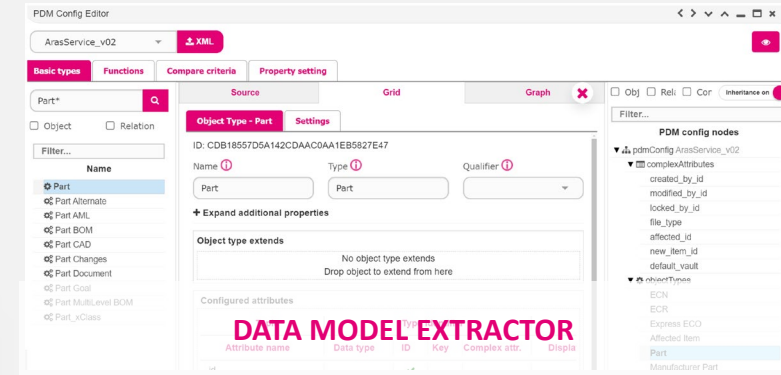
PDM Config Editor

ArasService_v02

XML

Basic types | Functions | Compare criteria | Property setting

Part*

Object | Relation

Filter...

Name

Part
Part Alternate
Part AML
Part BOM
Part CAD
Part Changes
Part Document
Part Goal
Part MultiLevel BOM
Part_xClass

Source | Grid | Graph

Object Type - Part | Settings

ID: CDB18557D5A142CDAAC0AA1EB5827E47

Name ⓘ
Part

Type ⓘ
Part

Qualifier ⓘ

+ Expand additional properties

Object type extends

No object type extends
Drop object to extend from here

Configured attributes

DATA MODEL EXTRACTOR

Attribute name | Data type | Typ ID | Key | Complex attr. | Displa

Obj | Rel | Cor | Inheritance on

Filter...

PDM config nodes

pdmConfig ArasService_v02
complexAttributes
created_by_id
modified_by_id
locked_by_id
file_type
affected_id
new_item_id
default_vault
objectTypes
ECN
ECR
Express ECO
Affected Item
Part
Manufacturer Part